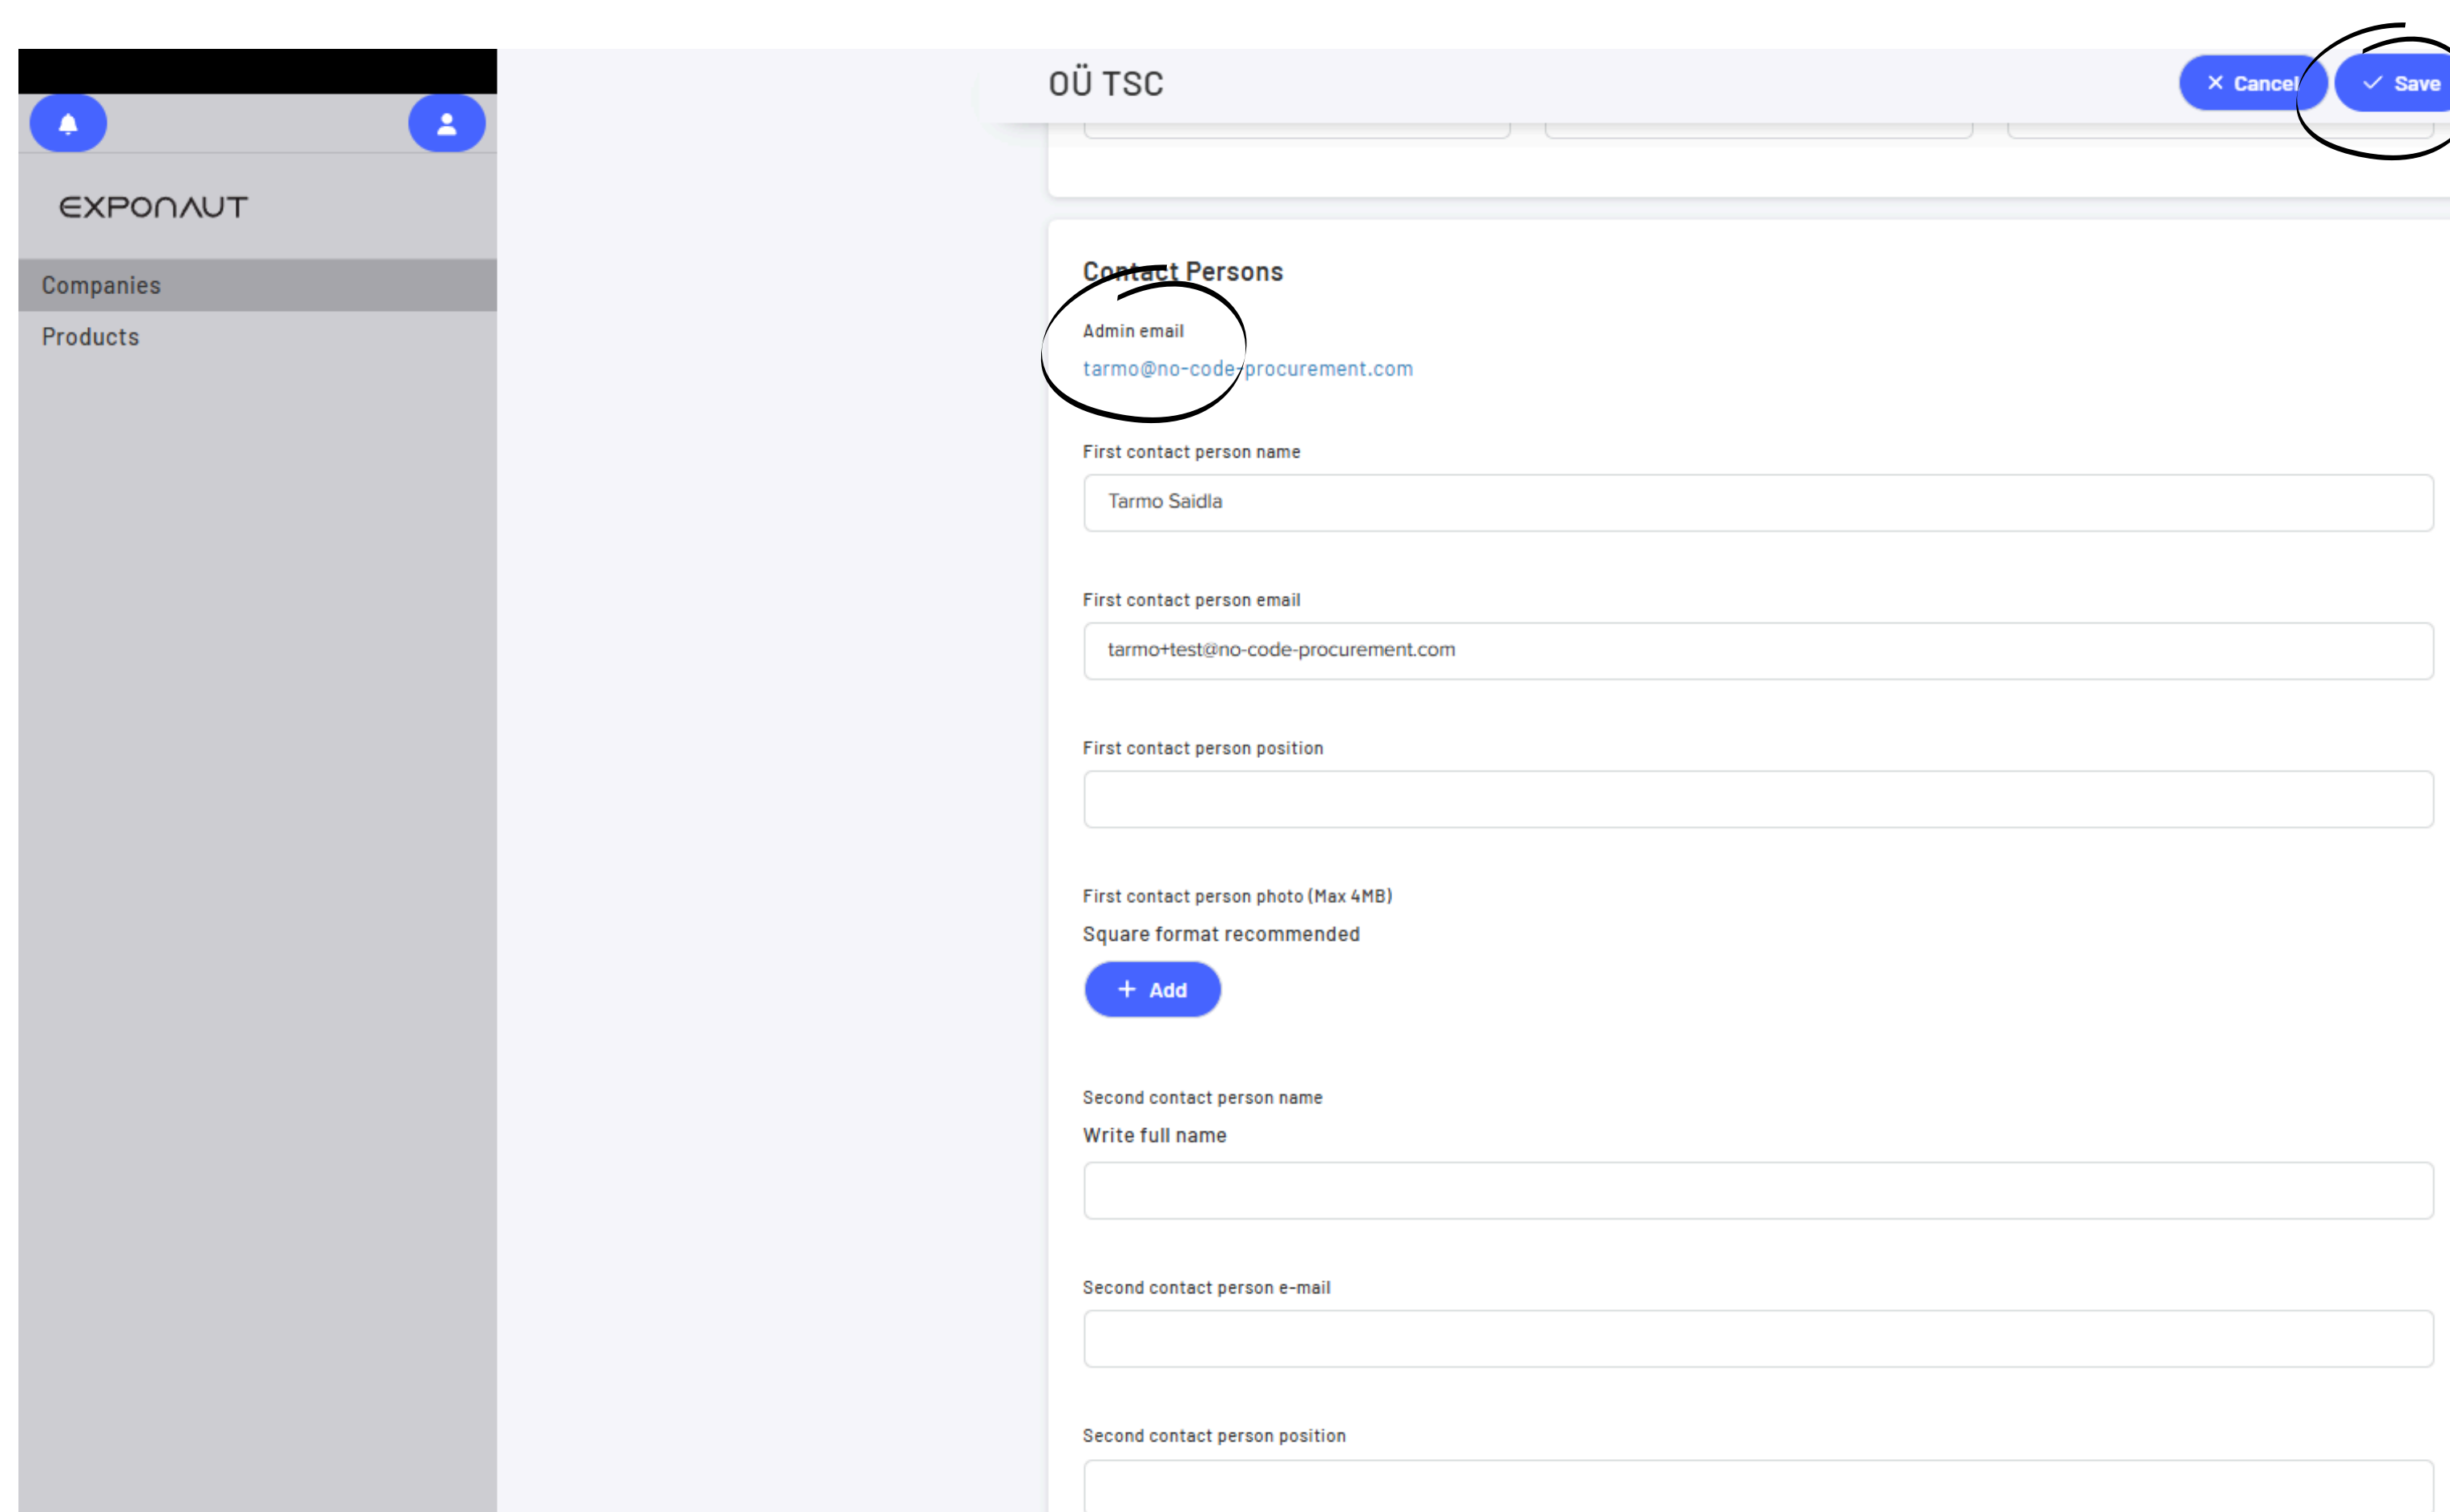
EXPONAUT

Companies

Products

OÜ TSC

Cancel

Save

Contact Persons

Admin email

tarmo@no-code-procurement.com

First contact person name

Tarmo Saidla

First contact person email

tarmo+test@no-code-procurement.com

First contact person position

First contact person photo (Max 4MB)

Square format recommended

Add

Second contact person name

Write full name

Second contact person e-mail

Second contact person position